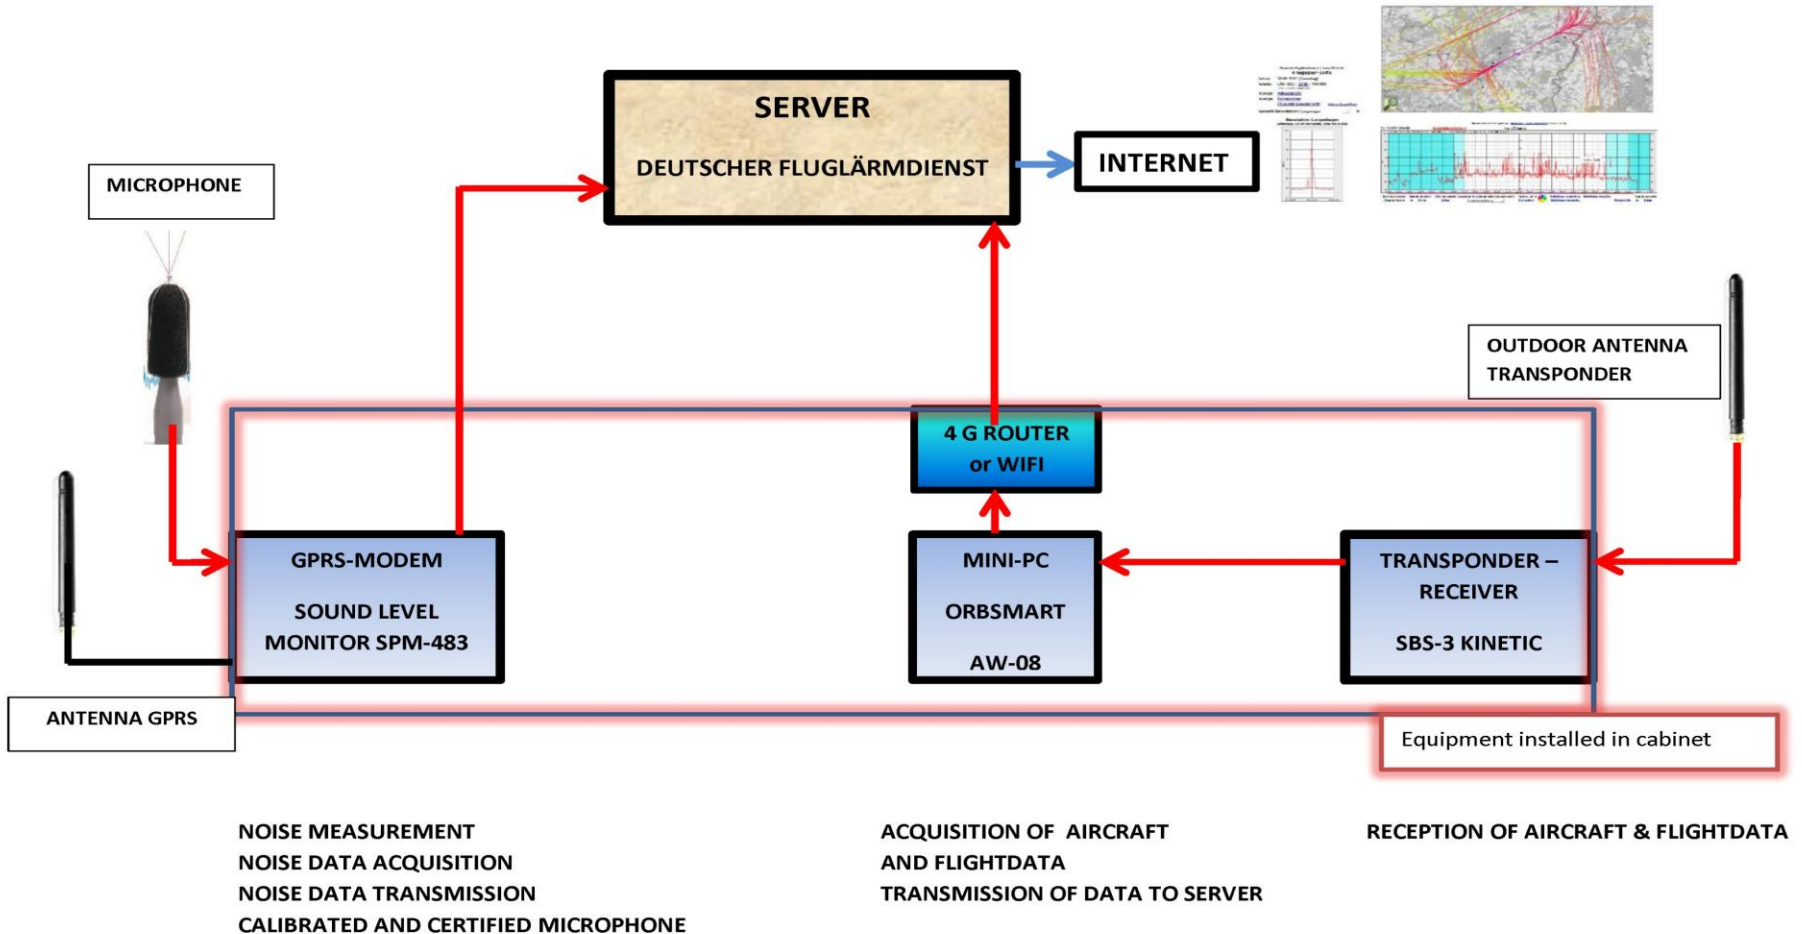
SERVER

DEUTSCHER FLUGLÄRMDIENST

INTERNET

MICROPHONE

OUTDOOR ANTENNA TRANSPONDER

4 G ROUTER or WIFI

GPRS-MODEM

SOUND LEVEL MONITOR SPM-483

MINI-PC

ORBSMART

AW-08

TRANSPONDER – RECEIVER

SBS-3 KINETIC

ANTENNA GPRS

Equipment installed in cabinet

NOISE MEASUREMENT
NOISE DATA ACQUISITION
NOISE DATA TRANSMISSION
CALIBRATED AND CERTIFIED MICROPHONE

ACQUISITION OF AIRCRAFT
AND FLIGHTDATA
TRANSMISSION OF DATA TO SERVER

RECEPTION OF AIRCRAFT & FLIGHTDATA